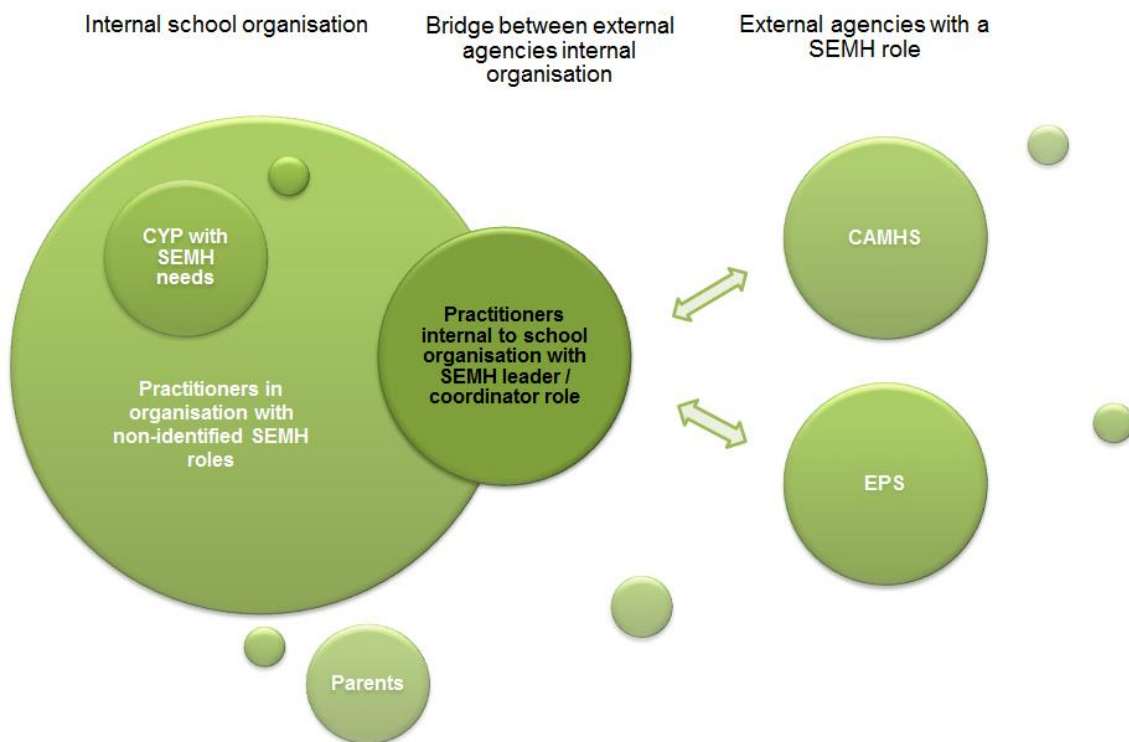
Internal school organisation

Bridge between external agencies internal organisation

External agencies with a SEMH role

CYP with SEMH needs

Practitioners in organisation with non-identified SEMH roles

Practitioners internal to school organisation with SEMH leader / coordinator role

CAMHS

EPS

Parents